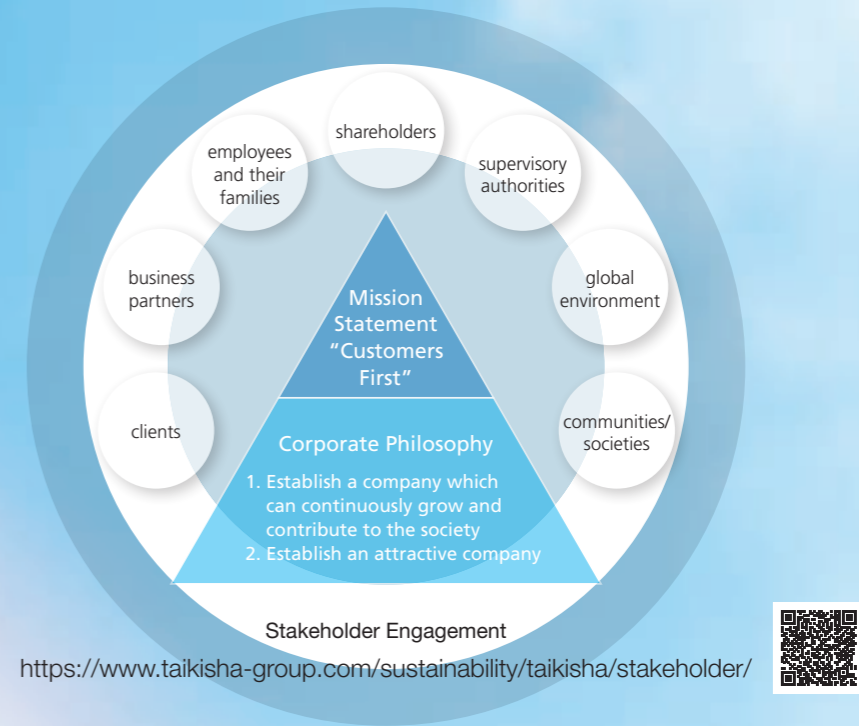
shareholders

employees and their families

supervisory authorities

business partners

global environment

clients

communities/ societies

Mission Statement “Customers First”

Corporate Philosophy

1. Establish a company which can continuously grow and contribute to the society
2. Establish an attractive company

Stakeholder Engagement

https://www.taikisha-group.com/sustainability/taikisha/stakeholder/